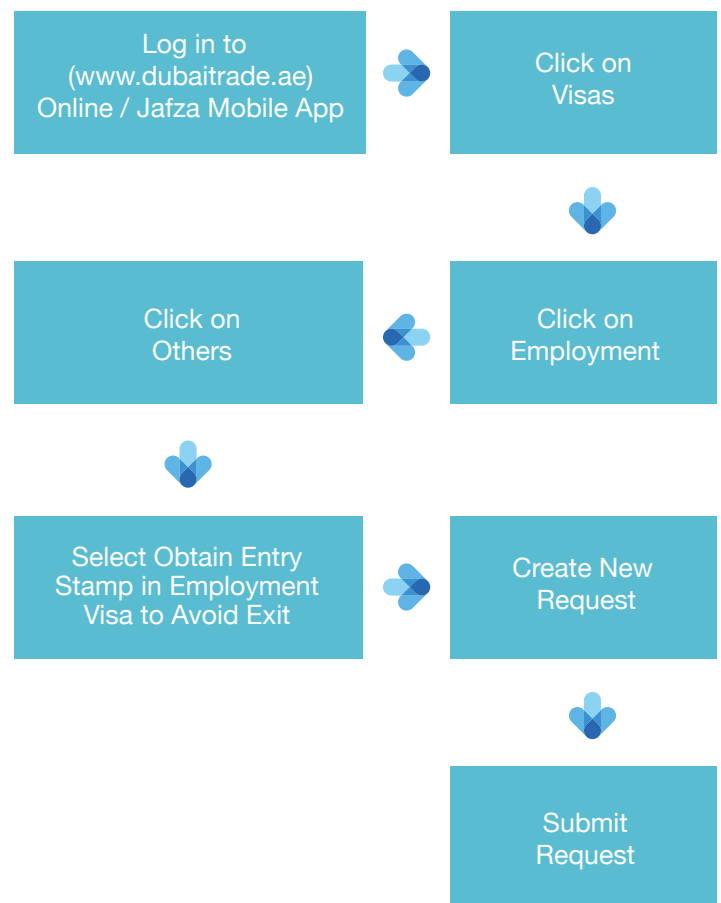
Log in to (www.dubaitrade.ae) Online / Jafza Mobile App

Click on Visas

Click on Employment

Click on Others

Select Obtain Entry Stamp in Employment Visa to Avoid Exit

Create New Request

Submit Request